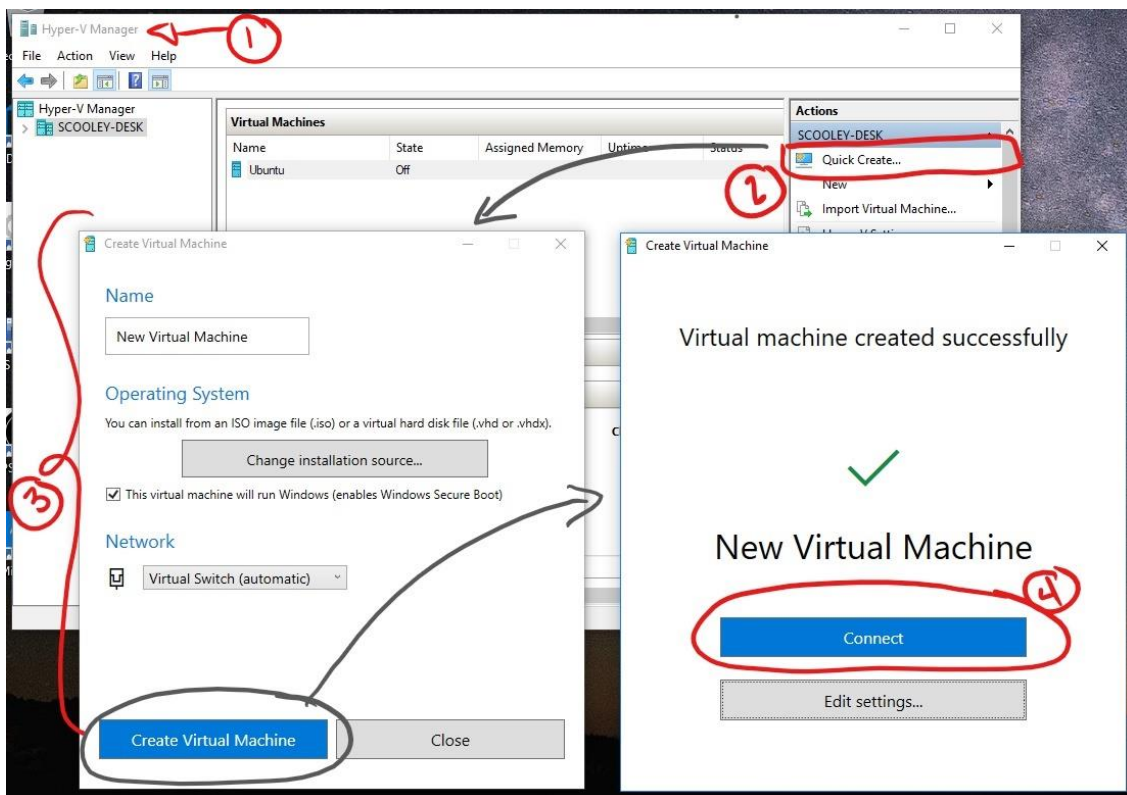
Hyper-V Manager

1

File Action View Help

Hyper-V Manager
SCOOLEY-DESK

Virtual Machines

| Name | State | Assigned Memory | Uptime | Status |
|---|---|---|---|---|
| Ubuntu | Off | | | |

Actions
SCOOLEY-DESK
Quick Create...
New
Import Virtual Machine...

2

Create Virtual Machine

Name

New Virtual Machine

Operating System

You can install from an ISO image file (.iso) or a virtual hard disk file (.vhd or .vhdx).

Change installation source...

This virtual machine will run Windows (enables Windows Secure Boot)

Network

Virtual Switch (automatic)

3

Create Virtual Machine

Close

Create Virtual Machine

Virtual machine created successfully

New Virtual Machine

4

Connect

Edit settings...